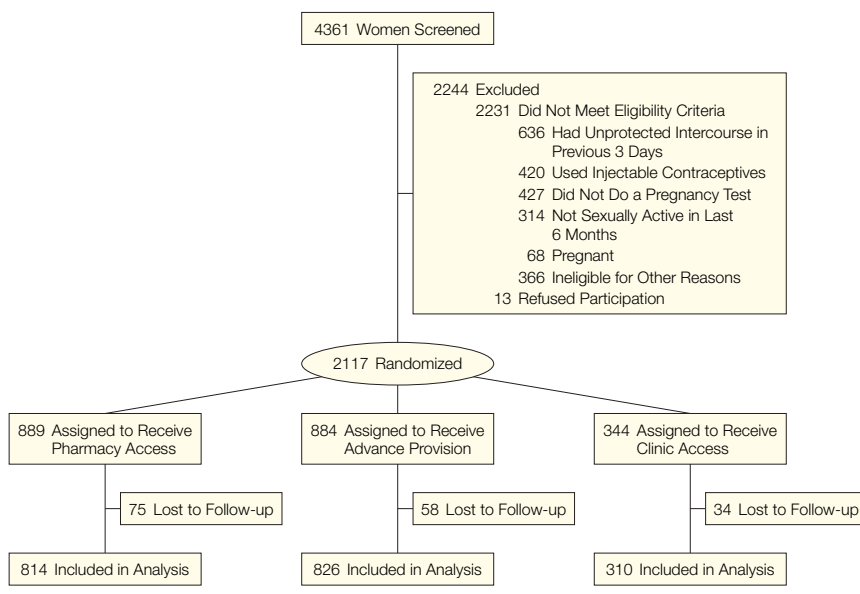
4361 Women Screened

2244 Excluded
2231 Did Not Meet Eligibility Criteria
636 Had Unprotected Intercourse in Previous 3 Days
420 Used Injectable Contraceptives
427 Did Not Do a Pregnancy Test
314 Not Sexually Active in Last 6 Months
68 Pregnant
366 Ineligible for Other Reasons
13 Refused Participation

2117 Randomized

889 Assigned to Receive Pharmacy Access

75 Lost to Follow-up

814 Included in Analysis

884 Assigned to Receive Advance Provision

58 Lost to Follow-up

826 Included in Analysis

344 Assigned to Receive Clinic Access

34 Lost to Follow-up

310 Included in Analysis